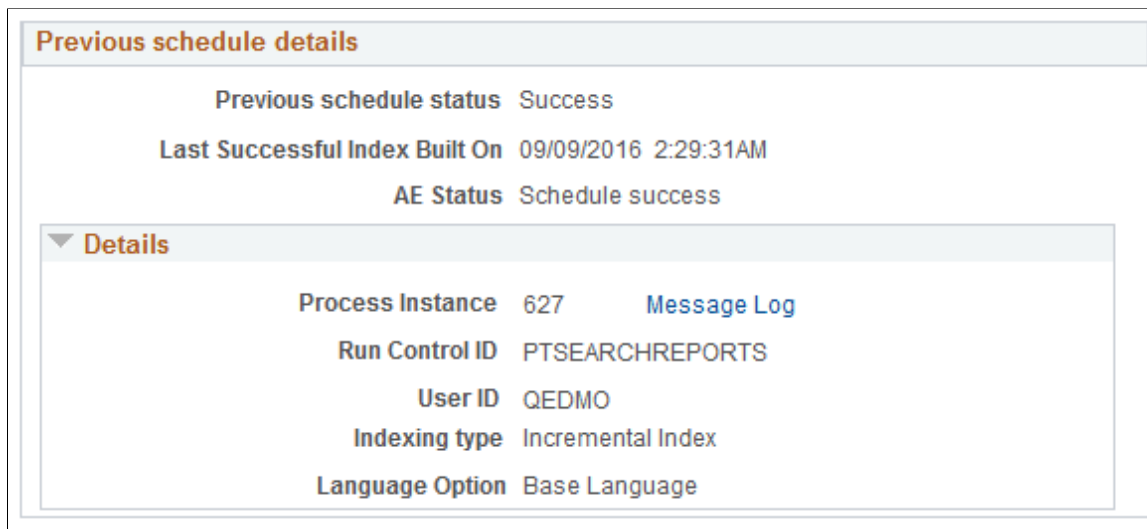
Previous schedule details

Previous schedule status Success

Last Successful Index Built On 09/09/2016 2:29:31AM

AE Status Schedule success

Details

Process Instance 627 Message Log

Run Control ID PTSEARCHREPORTS

User ID QEDMO

Indexing type Incremental Index

Language Option Base Language